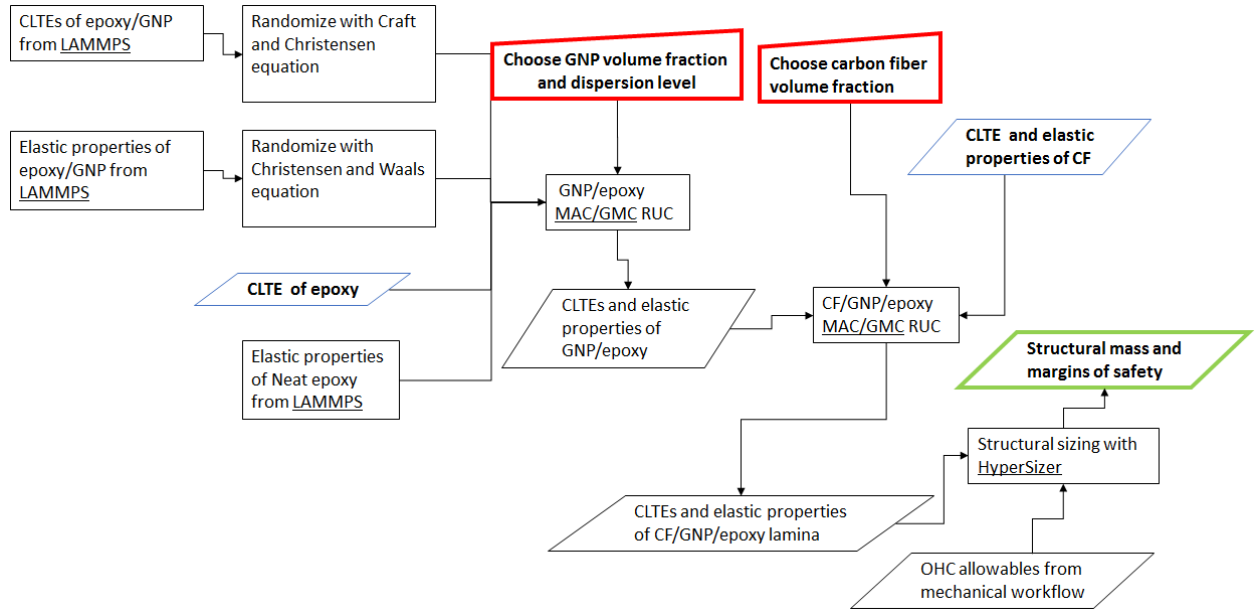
CLTEs of epoxy/GNP from LAMMPS

Randomize with Craft and Christensen equation

Choose GNP volume fraction and dispersion level

Choose carbon fiber volume fraction

Elastic properties of epoxy/GNP from LAMMPS

Randomize with Christensen and Waals equation

CLTE and elastic properties of CF

GNP/epoxy MAC/GMC RUC

CLTE of epoxy

CLTEs and elastic properties of GNP/epoxy

CF/GNP/epoxy MAC/GMC RUC

Elastic properties of Neat epoxy from LAMMPS

Structural mass and margins of safety

Structural sizing with HyperSizer

CLTEs and elastic properties of CF/GNP/epoxy lamina

OHC allowables from mechanical workflow